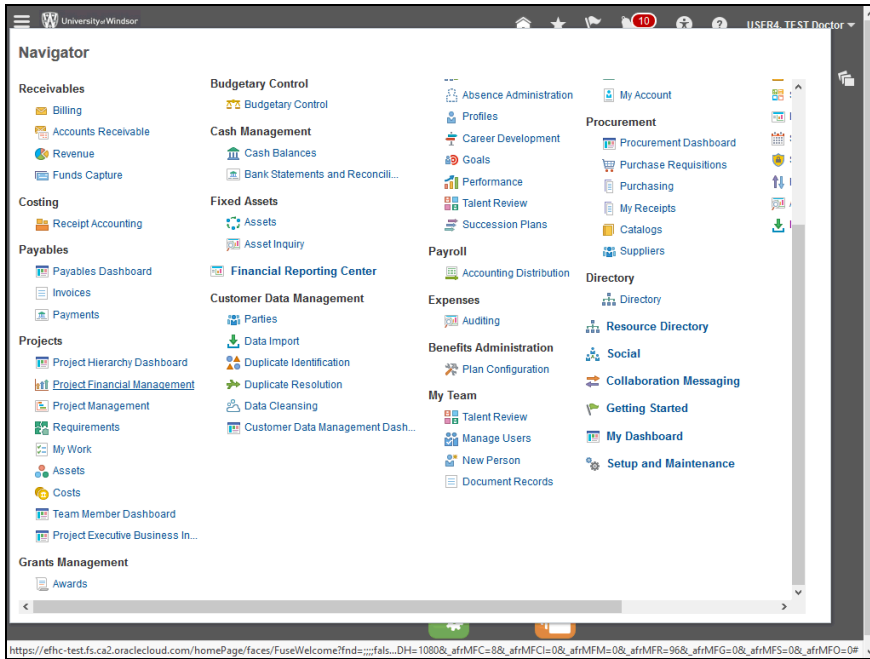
University of Windsor

10

USER4, TEST Doctor

Navigator

Receivables
Billing
Accounts Receivable
Revenue
Funds Capture

Costing
Receipt Accounting

Payables
Payables Dashboard
Invoices
Payments

Projects
Project Hierarchy Dashboard
Project Financial Management
Project Management
Requirements
My Work
Assets
Costs
Team Member Dashboard
Project Executive Business In...

Grants Management
Awards

Budgetary Control
Budgetary Control

Cash Management
Cash Balances
Bank Statements and Reconcili...

Fixed Assets
Assets
Asset Inquiry

Financial Reporting Center

Customer Data Management
Parties
Data Import
Duplicate Identification
Duplicate Resolution
Data Cleansing
Customer Data Management Dash...

Absence Administration
Profiles
Career Development
Goals
Performance
Talent Review
Succession Plans

Payroll
Accounting Distribution

Expenses
Auditing

Benefits Administration
Plan Configuration

My Team
Talent Review
Manage Users
New Person
Document Records

My Account

Procurement
Procurement Dashboard
Purchase Requisitions
Purchasing
My Receipts
Catalogs
Suppliers

Directory
Directory

Resource Directory

Social

Collaboration Messaging

Getting Started

My Dashboard

Setup and Maintenance

https://efhc-test.fs.ca2.oraclecloud.com/homePage/faces/FuseWelcome?fnd=;;;;fals...DH=1080&_afrMFC=8&_afrMFCI=0&_afrMFM=0&_afrMFR=96&_afrMFG=0&_afrMFS=0&_afrMFO=0#